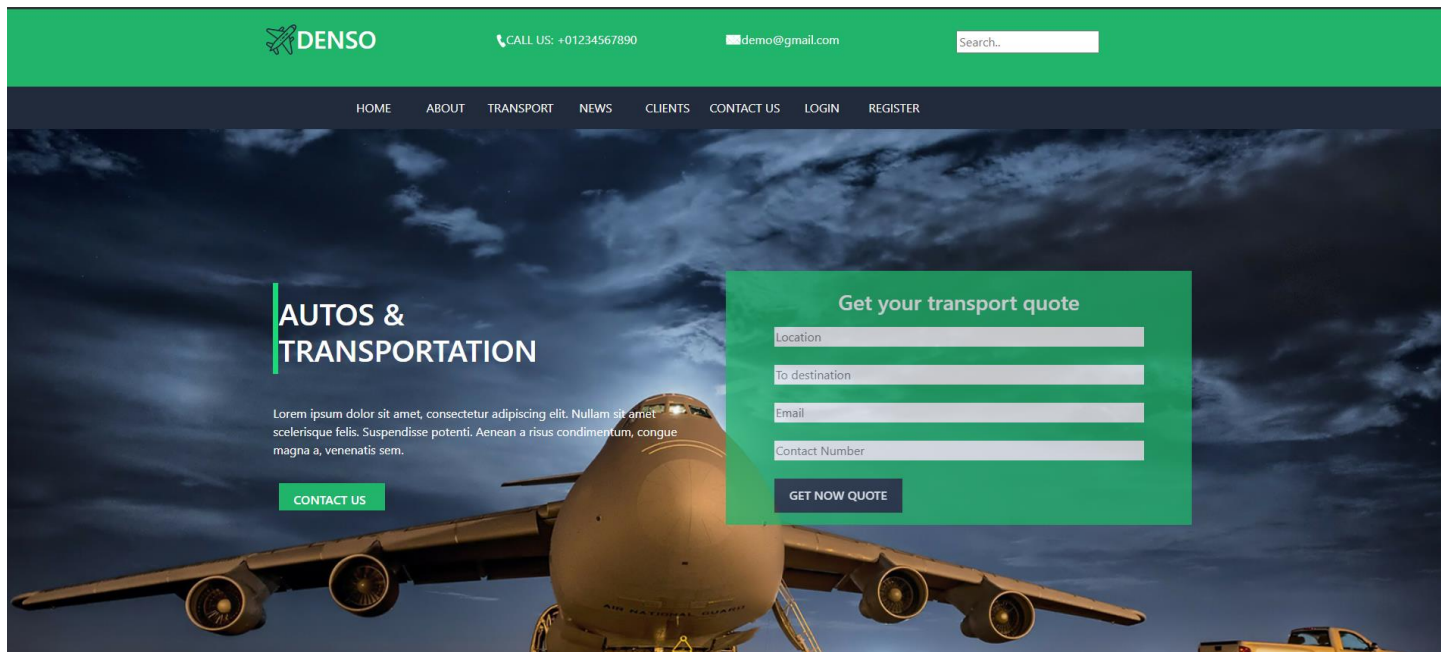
DENSO

CALL US: +01234567890

demo@gmail.com

Search..

HOME ABOUT TRANSPORT NEWS CLIENTS CONTACT US LOGIN REGISTER

AUTOS & TRANSPORTATION

Lorem ipsum dolor sit amet, consectetur adipiscing elit. Nullam sit amet scelerisque felis. Suspendisse potenti. Aenean a risus condimentum, congue magna a, venenatis sem.

CONTACT US

Get your transport quote

Location

To destination

Email

Contact Number

GET NOW QUOTE

AIR NATIONAL GUARD